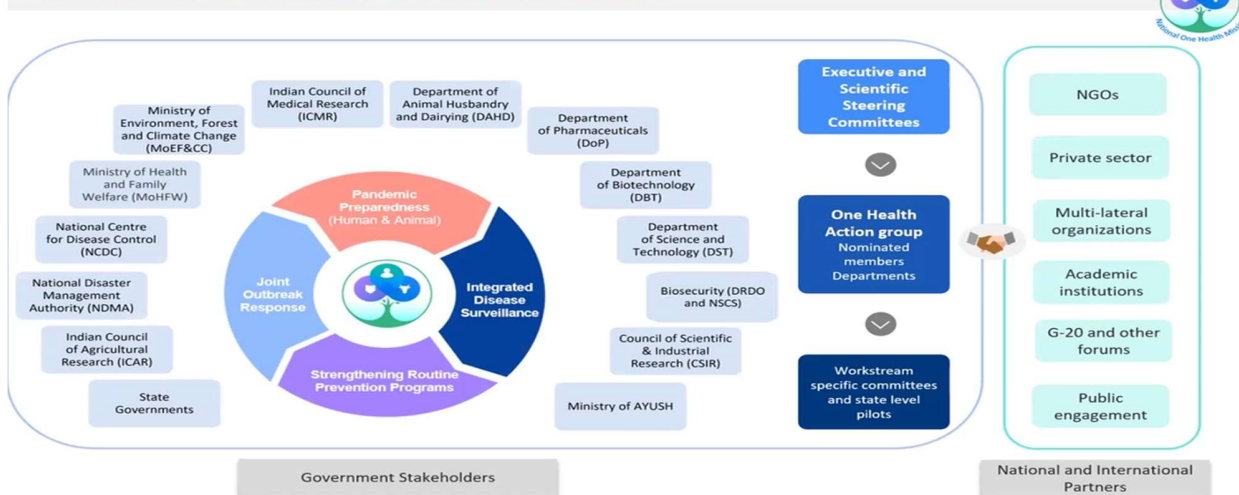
National One Health Mis

Ministry of Environment, Forest and Climate Change (MoEF&CC)

Indian Council of Medical Research (ICMR)

Department of Animal Husbandry and Dairying (DAHD)

Department of Pharmaceuticals (DoP)

Ministry of Health and Family Welfare (MoHFW)

Department of Biotechnology (DBT)

National Centre for Disease Control (NCDC)

Department of Science and Technology (DST)

National Disaster Management Authority (NDMA)

Biosecurity (DRDO and NSCS)

Indian Council of Agricultural Research (ICAR)

Council of Scientific & Industrial Research (CSIR)

State Governments

Ministry of AYUSH

Pandemic Preparedness (Human & Animal)

Joint Outbreak Response

Integrated Disease Surveillance

Strengthening Routine Prevention Programs

Executive and Scientific Steering Committees

One Health Action group
Nominated members
Departments

Workstream specific committees and state level pilots

NGOs

Private sector

Multi-lateral organizations

Academic institutions

G-20 and other forums

Public engagement

Government Stakeholders

National and International Partners